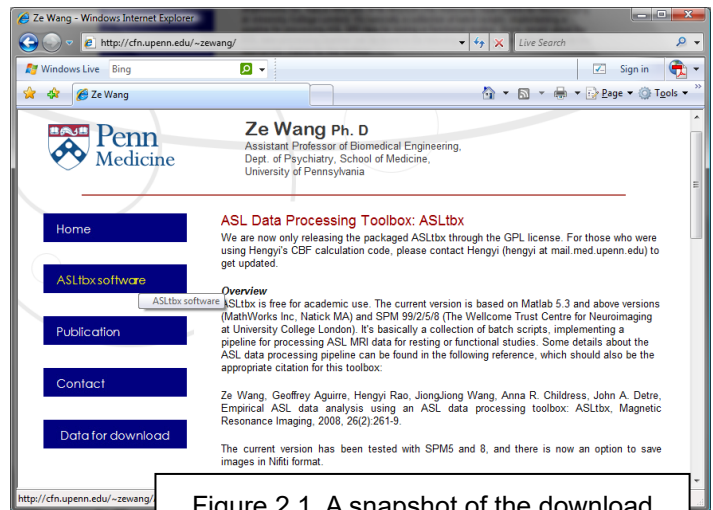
Ze Wang - Windows Internet Explorer

http://cfn.upenn.edu/~zewang/

Live Search

Windows Live Bing

Sign in

Ze Wang

Page Tools

Penn Medicine

Ze Wang Ph. D
Assistant Professor of Biomedical Engineering,
Dept. of Psychiatry, School of Medicine,
University of Pennsylvania

Home

ASLtbx software

ASLtbx software

Publication

Contact

Data for download

ASL Data Processing Toolbox: ASLtbx

We are now only releasing the packaged ASLtbx through the GPL license. For those who were using Hengyi's CBF calculation code, please contact Hengyi (hengyi at mail.med.upenn.edu) to get updated.

Overview
ASLtbx is free for academic use. The current version is based on Matlab 5.3 and above versions (MathWorks Inc, Natick MA) and SPM 99/2/5/8 (The Wellcome Trust Centre for Neuroimaging at University College London). It's basically a collection of batch scripts, implementing a pipeline for processing ASL MRI data for resting or functional studies. Some details about the ASL data processing pipeline can be found in the following reference, which should also be the appropriate citation for this toolbox:

Ze Wang, Geoffrey Aguirre, Hengyi Rao, JiongJiong Wang, Anna R. Childress, John A. Detre, Empirical ASL data analysis using an ASL data processing toolbox: ASLtbx, Magnetic Resonance Imaging, 2008, 26(2):261-9.

The current version has been tested with SPM5 and 8, and there is now an option to save images in Nifiti format.

http://cfn.upenn.edu/~zewang/

Figure 2.1. A snapshot of the download